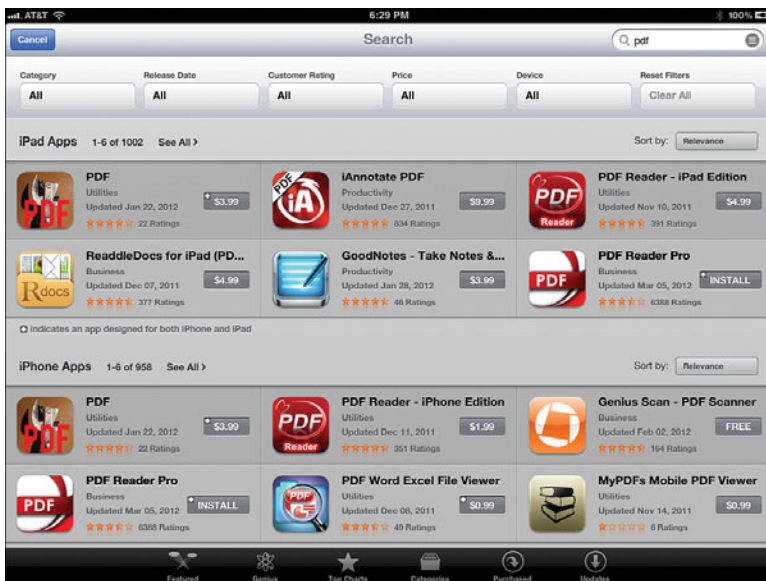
AT&T 6:29 PM 100%

Cancel Search pdf

Category All | Release Date All | Customer Rating All | Price All | Device All | Reset Filters Clear All

iPad Apps 1-6 of 1002 See All › Sort by: Relevance

PDF
PDF Utilities Updated Jan 22, 2012 22 Ratings $3.99

PDF iA
iAnnotate PDF Productivity Updated Dec 27, 2011 834 Ratings $9.99

PDF Reader
PDF Reader - iPad Edition Utilities Updated Nov 10, 2011 391 Ratings $4.99

Rdocs
ReaddleDocs for iPad (PD... Business Updated Dec 07, 2011 377 Ratings $4.99

GoodNotes - Take Notes &... Productivity Updated Jan 28, 2012 46 Ratings $3.99

PDF
PDF Reader Pro Business Updated Mar 05, 2012 6388 Ratings INSTALL

indicates an app designed for both iPhone and iPad

iPhone Apps 1-6 of 958 See All › Sort by: Relevance

PDF
PDF Utilities Updated Jan 22, 2012 22 Ratings $3.99

PDF Reader
PDF Reader - iPhone Edition Utilities Updated Dec 11, 2011 351 Ratings $1.99

Genius Scan - PDF Scanner Business Updated Feb 02, 2012 164 Ratings FREE

PDF
PDF Reader Pro Business Updated Mar 05, 2012 6388 Ratings INSTALL

PDF
PDF Word Excel File Viewer Utilities Updated Dec 08, 2011 49 Ratings $0.99

MyPDFs Mobile PDF Viewer Utilities Updated Nov 14, 2011 6 Ratings $0.99

Featured Genius Top Charts Categories Purchased Updates